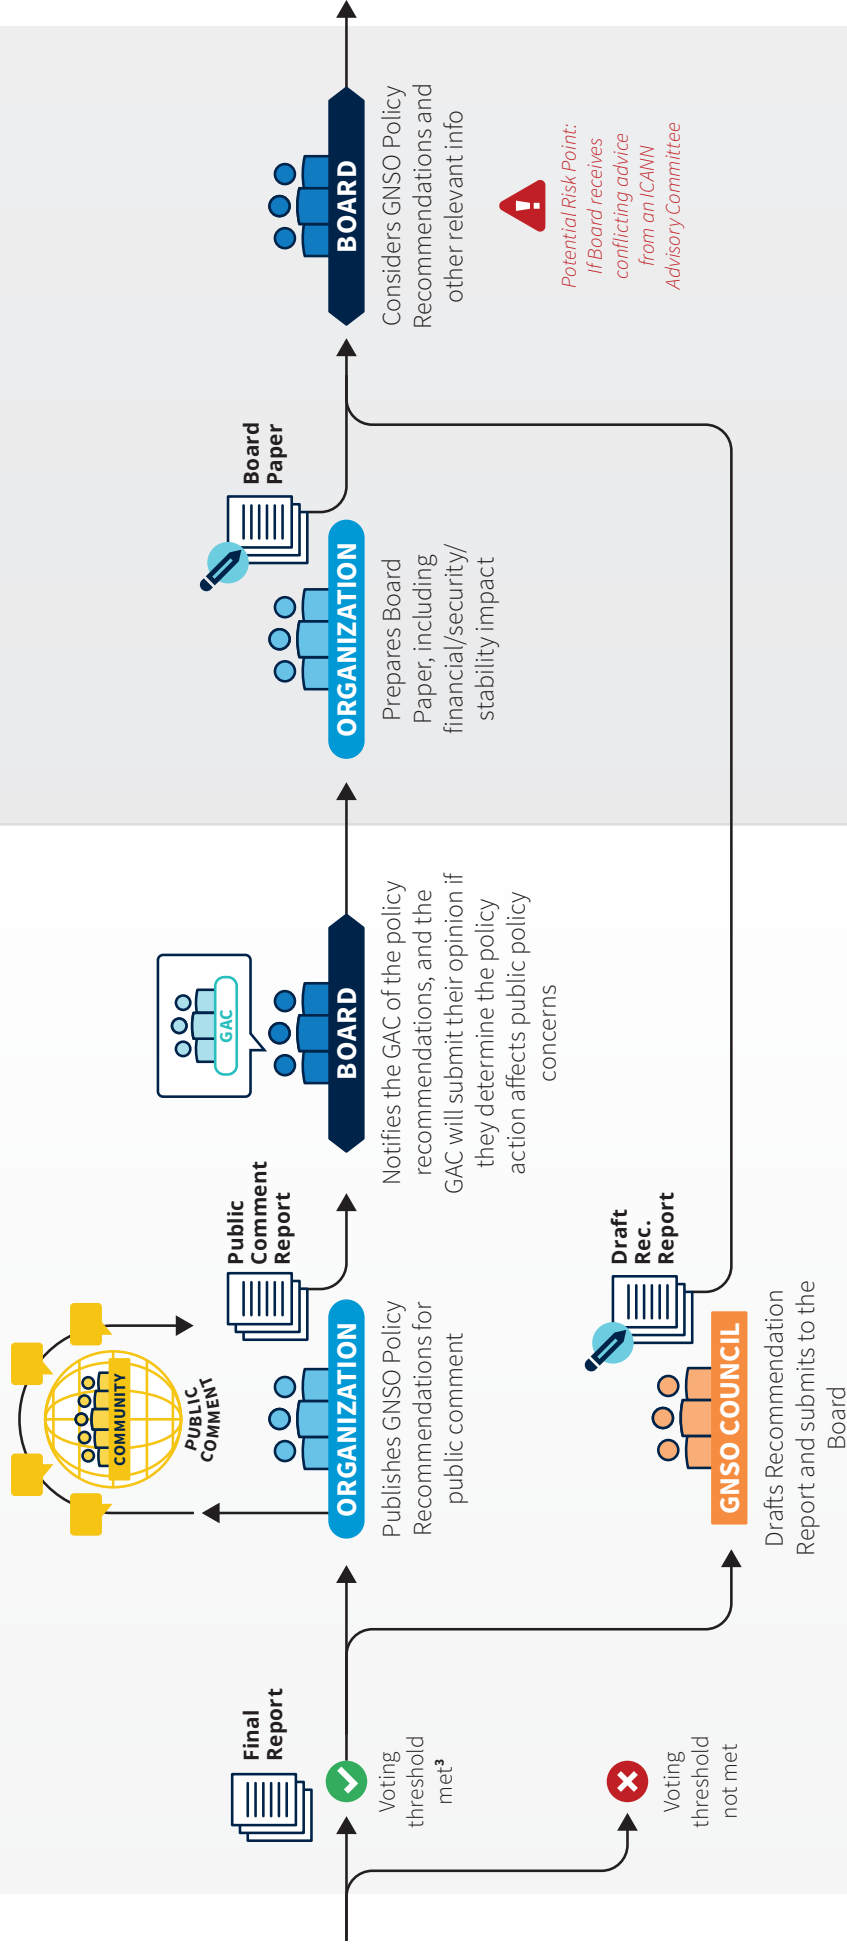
Final Report

Voting threshold met³

Voting threshold not met

COMMUNITY

PUBLIC COMMENT

ORGANIZATION

Publishes GNSO Policy Recommendations for public comment

Public Comment Report

Draft Rec. Report

GNSO COUNCIL

Drafts Recommendation Report and submits to the Board

GAC

BOARD

Notifies the GAC of the policy recommendations, and the GAC will submit their opinion if they determine the policy action affects public policy concerns

ORGANIZATION

Prepares Board Paper, including financial/security/stability impact

Board Paper

BOARD

Considers GNSO Policy Recommendations and other relevant info

Potential Risk Point: If Board receives conflicting advice from an ICANN Advisory Committee